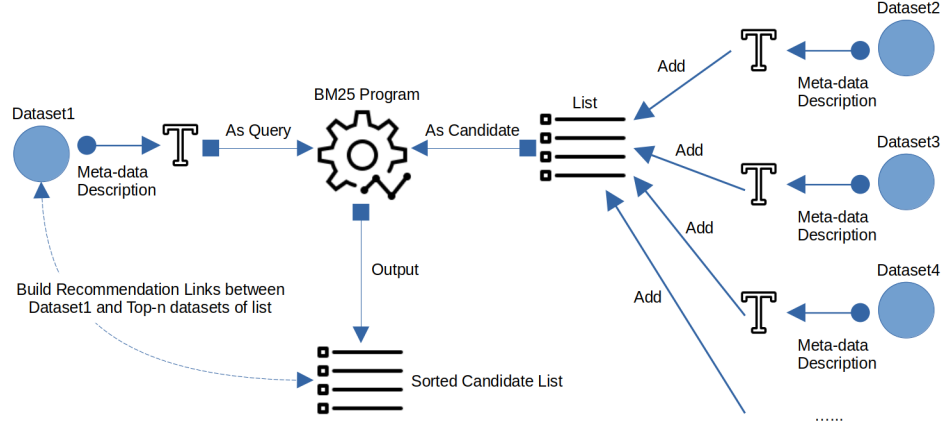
Dataset1

Meta-data Description

As Query

BM25 Program

As Candidate

List

Add

Dataset2

Meta-data Description

Add

Dataset3

Meta-data Description

Add

Dataset4

Meta-data Description

Add

......

Output

Build Recommendation Links between Dataset1 and Top-n datasets of list

Sorted Candidate List